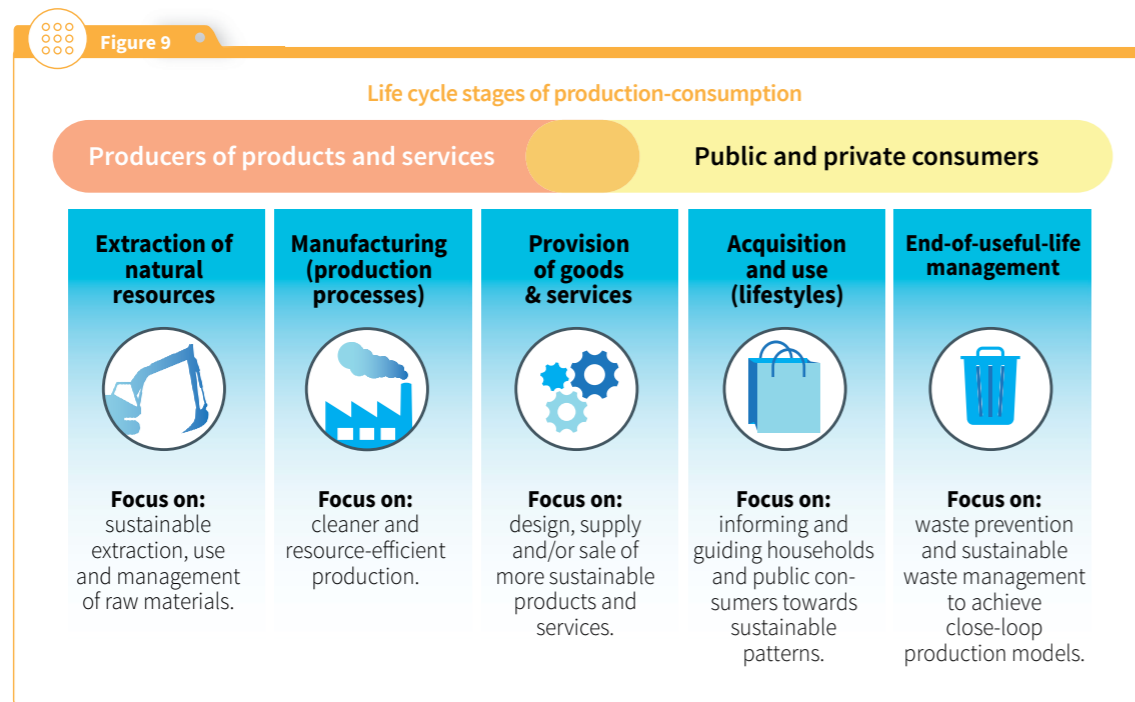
Figure 9

Life cycle stages of production-consumption

Producers of products and services

Public and private consumers

Extraction of natural resources

Focus on: sustainable extraction, use and management of raw materials.

Manufacturing (production processes)

Focus on: cleaner and resource-efficient production.

Provision of goods & services

Focus on: design, supply and/or sale of more sustainable products and services.

Acquisition and use (lifestyles)

Focus on: informing and guiding households and public consumers towards sustainable patterns.

End-of-useful-life management

Focus on: waste prevention and sustainable waste management to achieve close-loop production models.